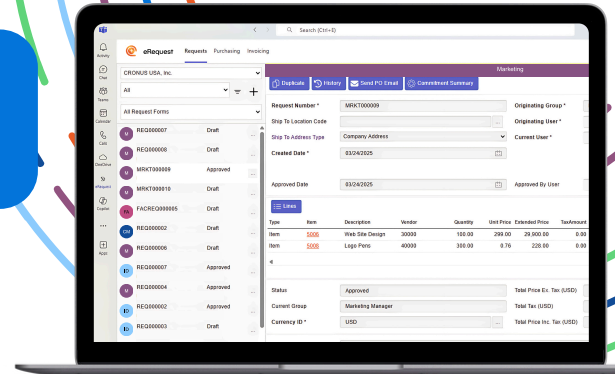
Search (Ctrl+E)

Activity
Chat
Teams
Calendar
Calls
OneDrive
eRequest
Copilot
...
Apps

eRequest Requests Purchasing Invoicing

CRONUS USA, Inc.
All
All Request Forms

| | | |
|---|---|---|
| M | REQ000007 | Draft |
| M | REQ000008 | Draft |
| M | MRKT000009 | Approved |
| M | MRKT000010 | Draft |
| FA | FACREQ000005 | Draft |
| CM | REQ000002 | Draft |
| M | REQ000006 | Draft |
| ID | REQ000007 | Approved |
| M | REQ000004 | Approved |
| ID | REQ000002 | Approved |
| ID | REQ000003 | Draft |

Marketing

Duplicate History Send PO Email Commitment Summary

Request Number * MRKT000009
Ship To Location Code
Ship To Address Type Company Address
Created Date * 03/24/2025
Originating Group *
Originating User *
Current User *

Approved Date 03/24/2025
Approved By User

Lines

| Type | Item | Description | Vendor | Quantity | Unit Price | Extended Price | TaxAmount |
|---|---|---|---|---|---|---|---|
| Item | 5006 | Web Site Design | 30000 | 100.00 | 299.00 | 29,900.00 | 0.00 |
| Item | 5008 | Logo Pens | 40000 | 300.00 | 0.76 | 228.00 | 0.00 |

Status Approved
Current Group Marketing Manager
Currency ID * USD
Total Price Ex. Tax (USD)
Total Tax (USD)
Total Price Inc. Tax (USD)